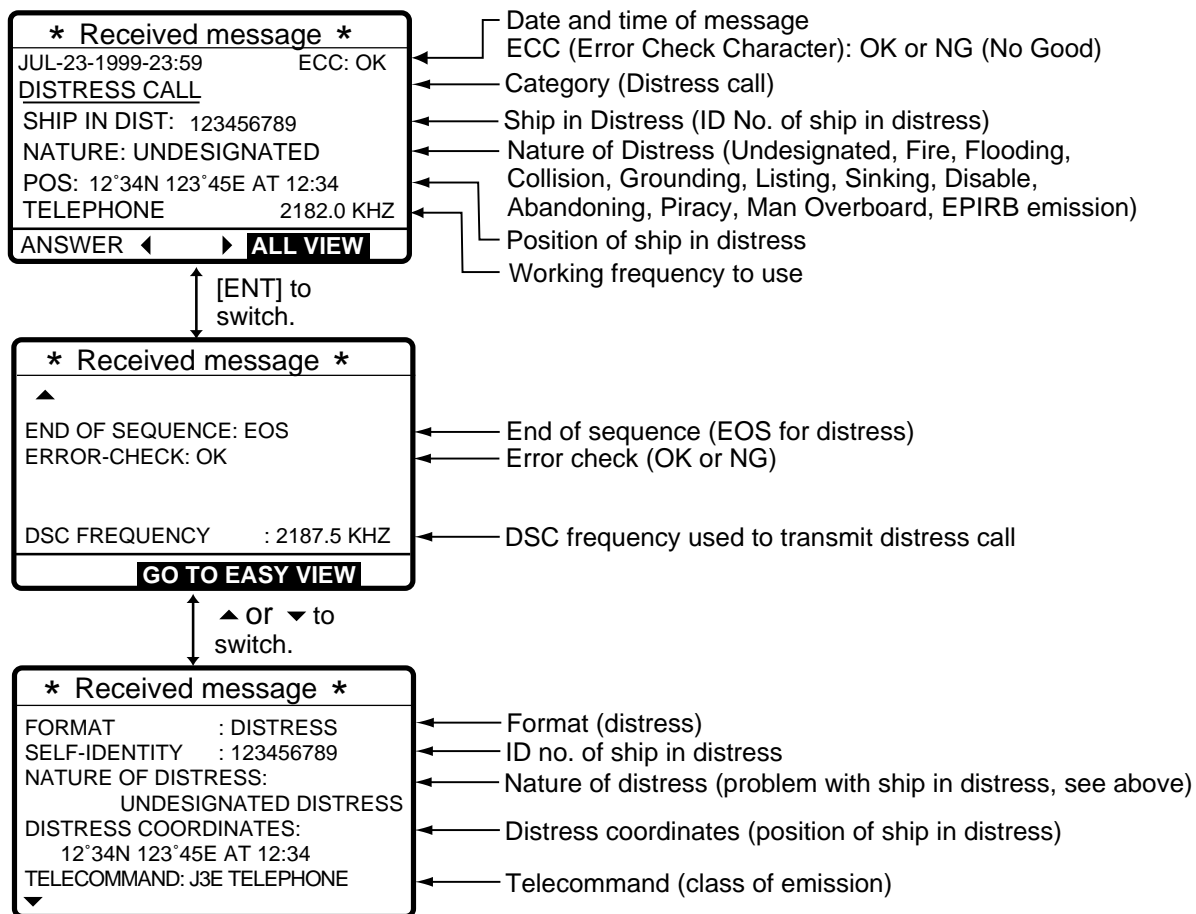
* Received message *
JUL-23-1999-23:59 ECC: OK
DISTRESS CALL
SHIP IN DIST: 123456789
NATURE: UNDESIGNATED
POS: 12˚34N 123˚45E AT 12:34
TELEPHONE 2182.0 KHZ
ANSWER ◀ ▶ ALL VIEW

Date and time of message
ECC (Error Check Character): OK or NG (No Good)
Category (Distress call)
Ship in Distress (ID No. of ship in distress)
Nature of Distress (Undesignated, Fire, Flooding, Collision, Grounding, Listing, Sinking, Disable, Abandoning, Piracy, Man Overboard, EPIRB emission)
Position of ship in distress
Working frequency to use

[ENT] to switch.

* Received message *
▲
END OF SEQUENCE: EOS
ERROR-CHECK: OK
DSC FREQUENCY : 2187.5 KHZ
GO TO EASY VIEW

End of sequence (EOS for distress)
Error check (OK or NG)
DSC frequency used to transmit distress call

▲ or ▼ to switch.

* Received message *
FORMAT : DISTRESS
SELF-IDENTITY : 123456789
NATURE OF DISTRESS:
UNDESIGNATED DISTRESS
DISTRESS COORDINATES:
12˚34N 123˚45E AT 12:34
TELECOMMAND: J3E TELEPHONE
▼

Format (distress)
ID no. of ship in distress
Nature of distress (problem with ship in distress, see above)
Distress coordinates (position of ship in distress)
Telecommand (class of emission)